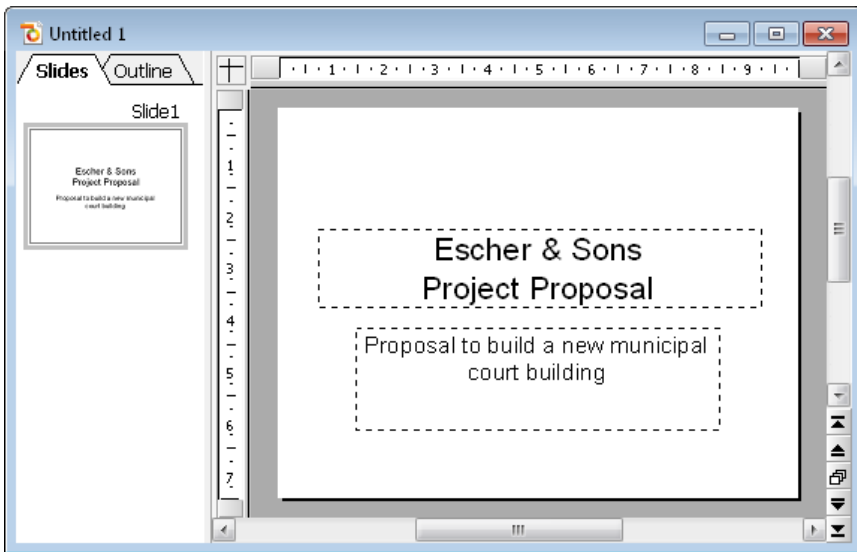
Untitled 1

Slides Outline

Slide1

Escher & Sons
Project Proposal

Proposal to build a new municipal court building

1 2 3 4 5 6 7 8 9

1 2 3 4 5 6 7

Escher & Sons
Project Proposal

Proposal to build a new municipal court building